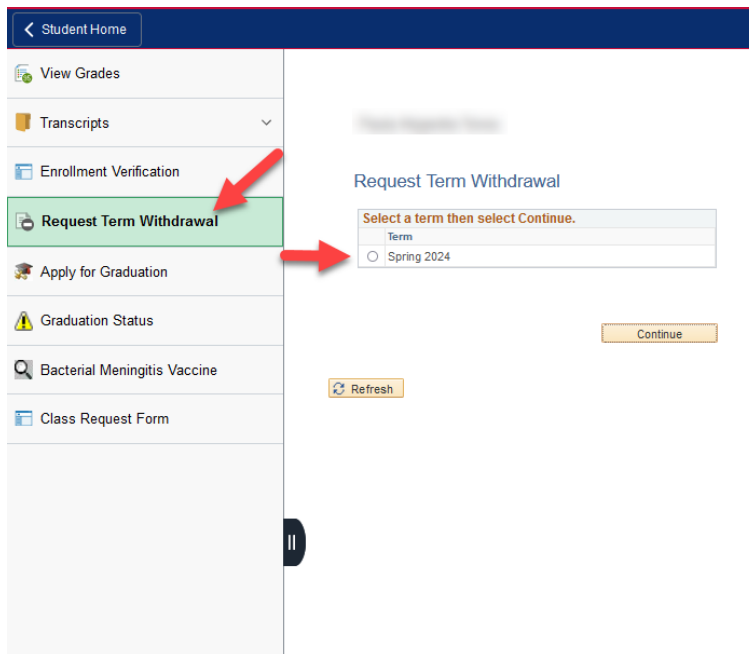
Student Home

View Grades

Transcripts

Enrollment Verification

Request Term Withdrawal

Apply for Graduation

Graduation Status

Bacterial Meningitis Vaccine

Class Request Form

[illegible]

Request Term Withdrawal

Select a term then select Continue.

| | Term |
|---|---|
| ○ | Spring 2024 |

Continue

Refresh